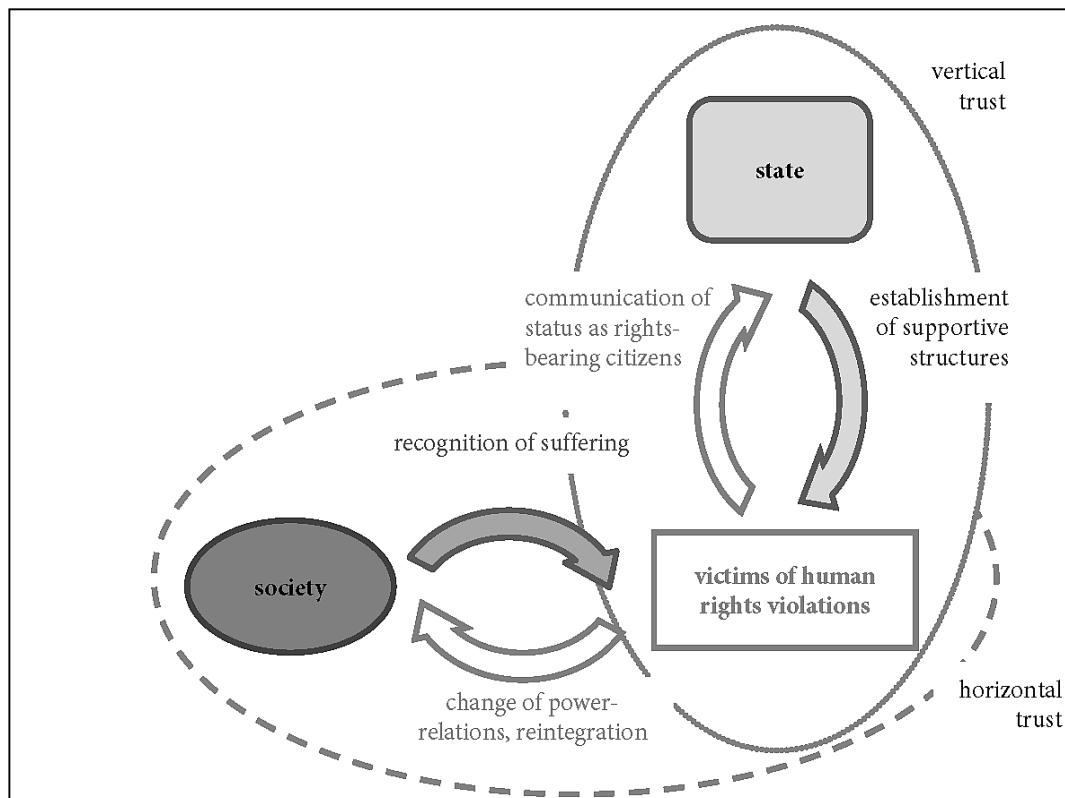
vertical trust

state

communication of status as rights-bearing citizens

establishment of supportive structures

recognition of suffering

society

victims of human rights violations

change of power-relations, reintegration

horizontal trust